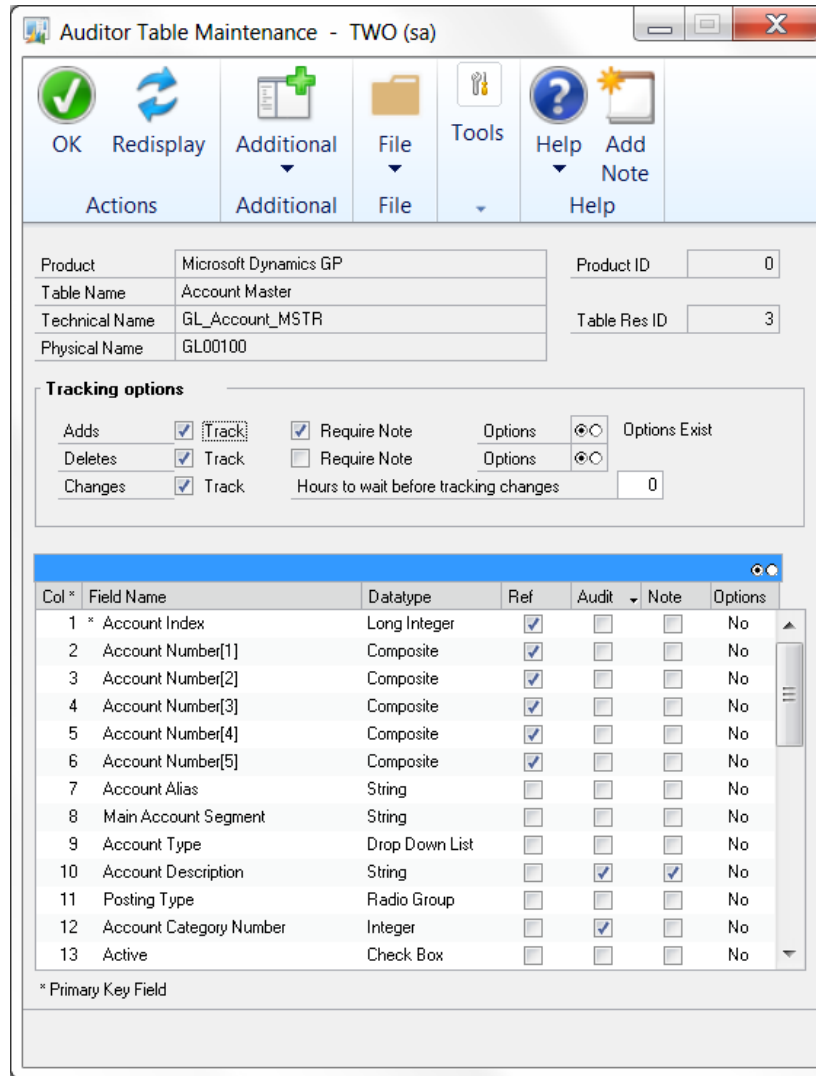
Auditor Table Maintenance - TWO (sa)

OK
Redisplay
Actions
Additional
Additional
File
File
Tools
Help
Add Note
Help

| | |
|---|---|
| Product | Microsoft Dynamics GP |
| Table Name | Account Master |
| Technical Name | GL_Account_MSTR |
| Physical Name | GL00100 |

Product ID 0
Table Res ID 3

Tracking options
Adds ☑ Track ☑ Require Note Options Options Exist
Deletes ☑ Track ☐ Require Note Options
Changes ☑ Track Hours to wait before tracking changes 0

| Col * | Field Name | Datatype | Ref | Audit | Note | Options |
|---|---|---|---|---|---|---|
| 1 | * Account Index | Long Integer | ☑ | ☐ | ☐ | No |
| 2 | Account Number[1] | Composite | ☑ | ☐ | ☐ | No |
| 3 | Account Number[2] | Composite | ☑ | ☐ | ☐ | No |
| 4 | Account Number[3] | Composite | ☑ | ☐ | ☐ | No |
| 5 | Account Number[4] | Composite | ☑ | ☐ | ☐ | No |
| 6 | Account Number[5] | Composite | ☑ | ☐ | ☐ | No |
| 7 | Account Alias | String | ☐ | ☐ | ☐ | No |
| 8 | Main Account Segment | String | ☐ | ☐ | ☐ | No |
| 9 | Account Type | Drop Down List | ☐ | ☐ | ☐ | No |
| 10 | Account Description | String | ☐ | ☑ | ☑ | No |
| 11 | Posting Type | Radio Group | ☐ | ☐ | ☐ | No |
| 12 | Account Category Number | Integer | ☐ | ☑ | ☐ | No |
| 13 | Active | Check Box | ☐ | ☐ | ☐ | No |

* Primary Key Field